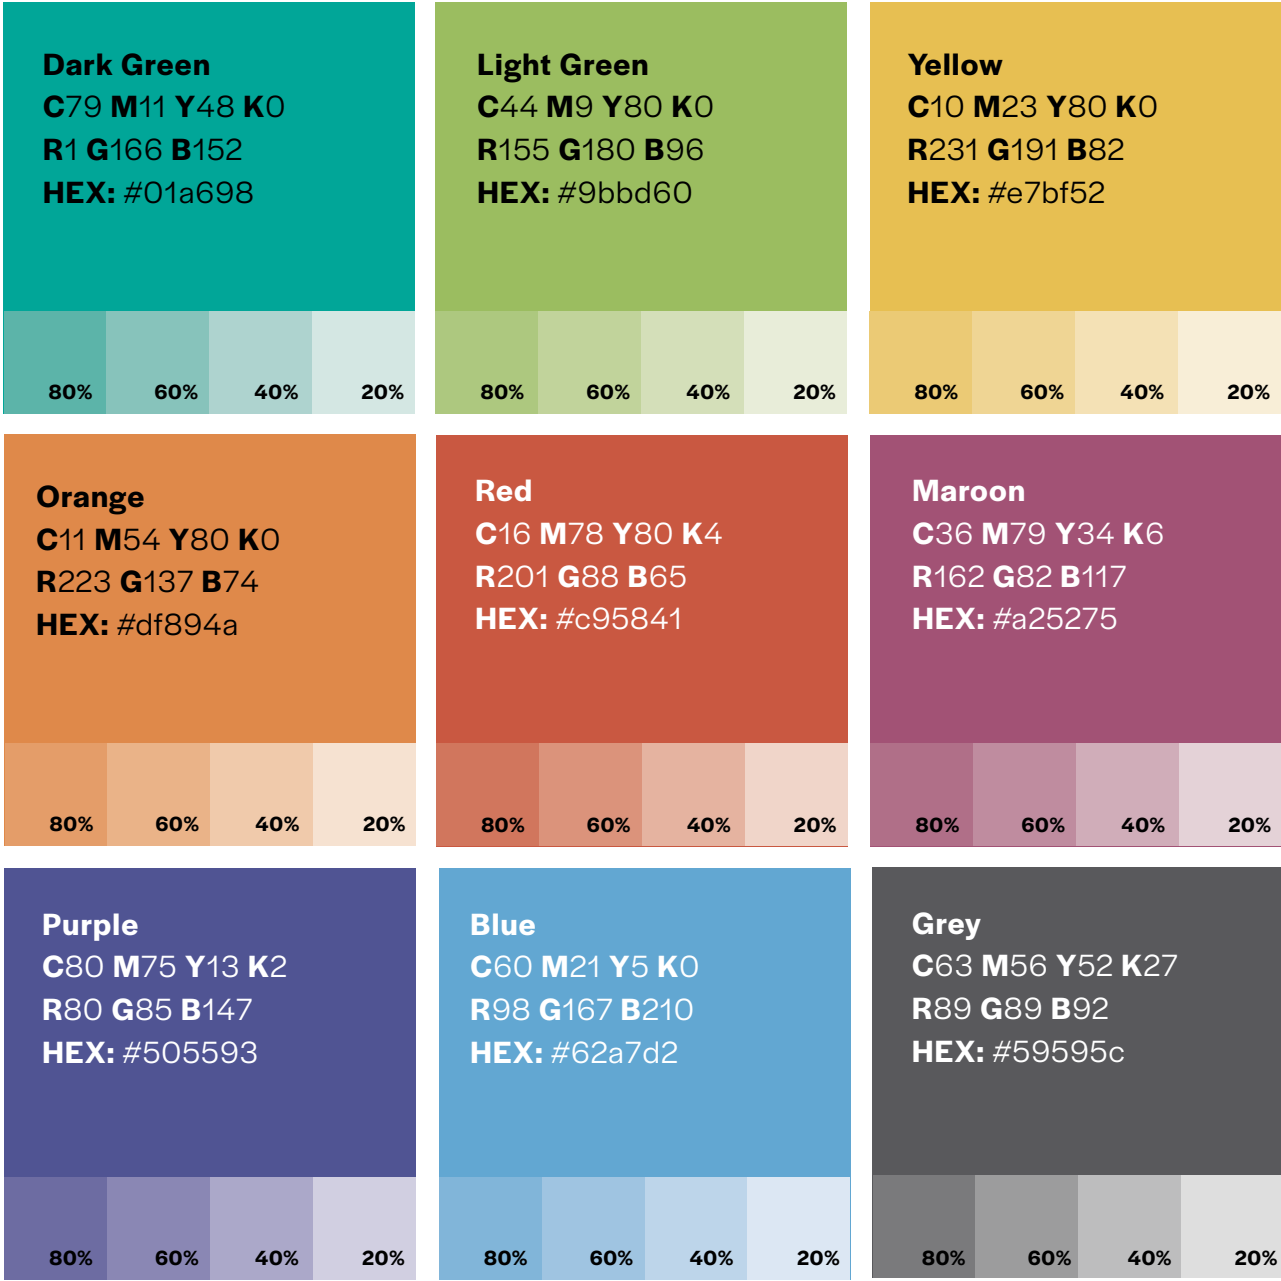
Dark Green
C79 M11 Y48 K0
R1 G166 B152
HEX: #01a698

80% 60% 40% 20%

Light Green
C44 M9 Y80 K0
R155 G180 B96
HEX: #9bbd60

80% 60% 40% 20%

Yellow
C10 M23 Y80 K0
R231 G191 B82
HEX: #e7bf52

80% 60% 40% 20%

Orange
C11 M54 Y80 K0
R223 G137 B74
HEX: #df894a

80% 60% 40% 20%

Red
C16 M78 Y80 K4
R201 G88 B65
HEX: #c95841

80% 60% 40% 20%

Maroon
C36 M79 Y34 K6
R162 G82 B117
HEX: #a25275

80% 60% 40% 20%

Purple
C80 M75 Y13 K2
R80 G85 B147
HEX: #505593

80% 60% 40% 20%

Blue
C60 M21 Y5 K0
R98 G167 B210
HEX: #62a7d2

80% 60% 40% 20%

Grey
C63 M56 Y52 K27
R89 G89 B92
HEX: #59595c

80% 60% 40% 20%